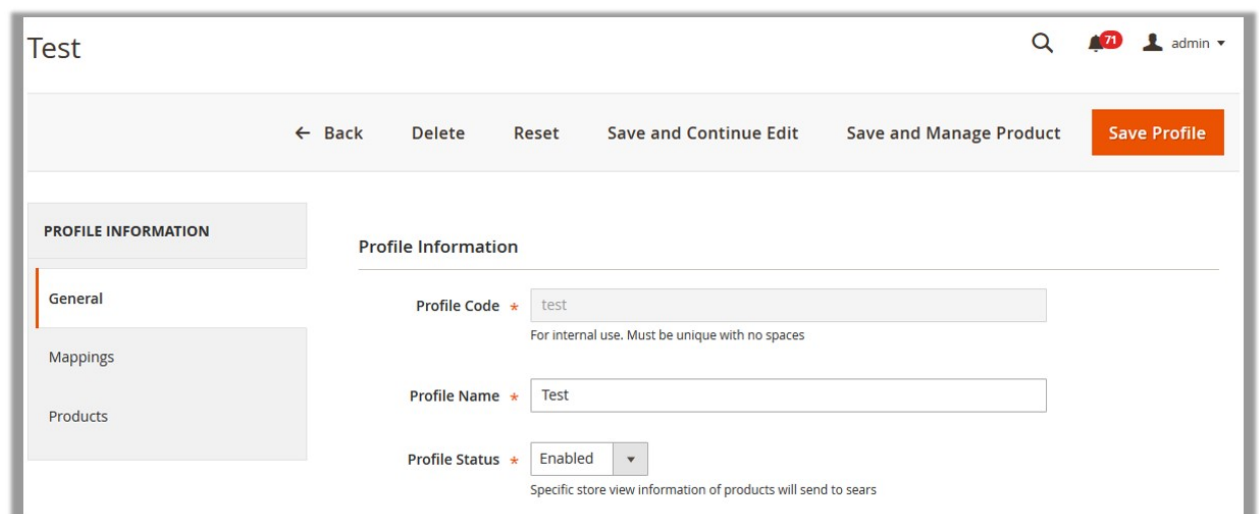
Test

71 admin ▾

← Back Delete Reset Save and Continue Edit Save and Manage Product Save Profile

PROFILE INFORMATION

General

Mappings

Products

Profile Information

Profile Code * test

For internal use. Must be unique with no spaces

Profile Name * Test

Profile Status * Enabled ▾

Specific store view information of products will send to sears